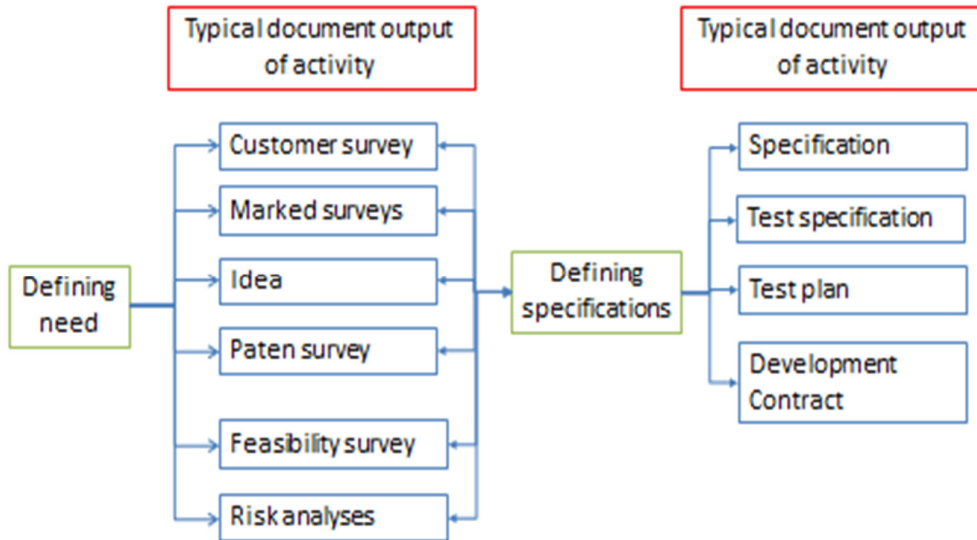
Typical document output of activity

Typical document output of activity

Defining need

Customer survey

Marked surveys

Idea

Paten survey

Feasibility survey

Risk analyses

Defining specifications

Specification

Test specification

Test plan

Development Contract